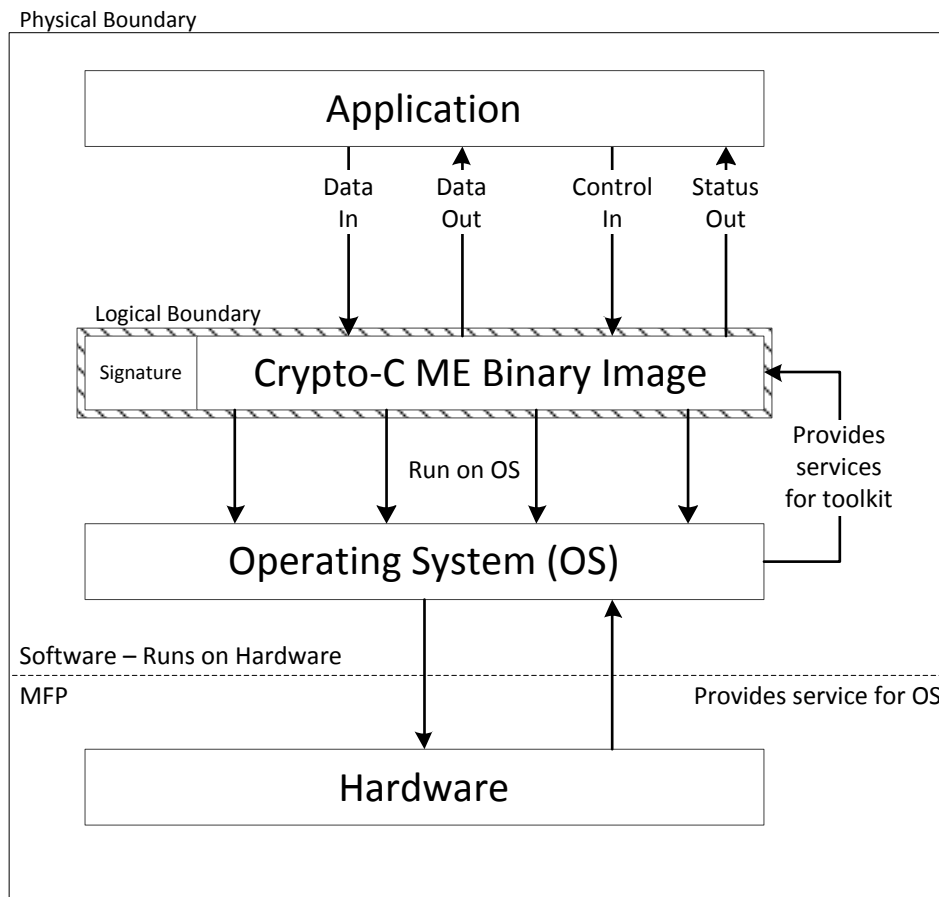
Physical Boundary

Application

Data In

Data Out

Control In

Status Out

Logical Boundary

Signature

Crypto-C ME Binary Image

Provides services for toolkit

Run on OS

Operating System (OS)

Software – Runs on Hardware

MFP

Provides service for OS

Hardware